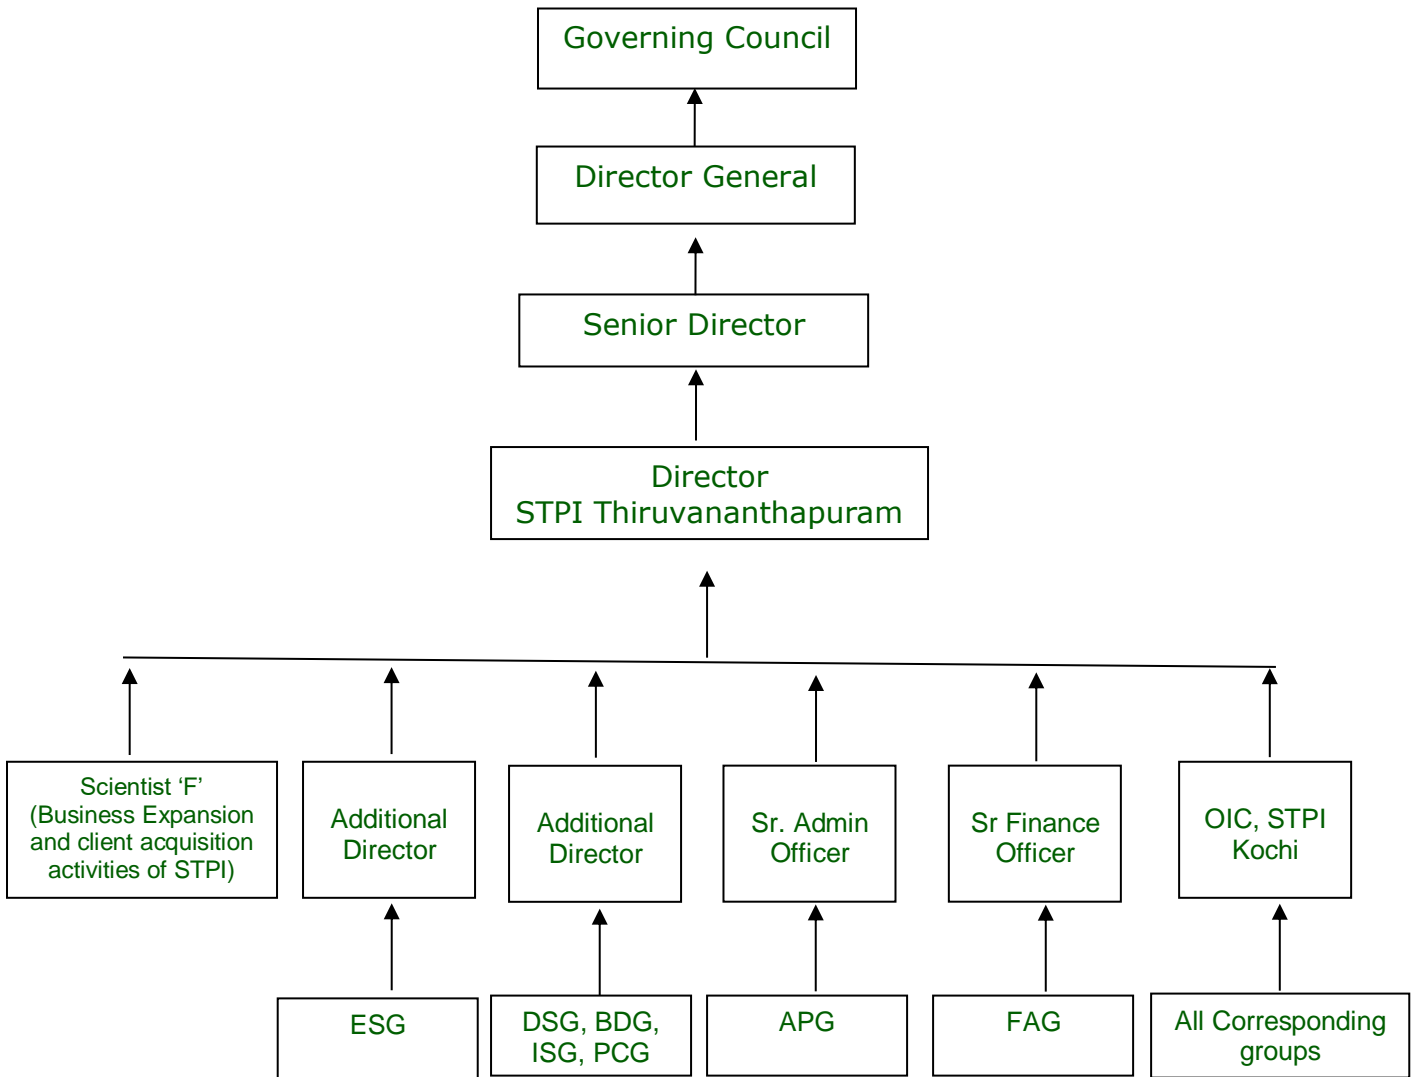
Governing Council

Director General

Senior Director

Director
STPI Thiruvananthapuram

Scientist ‘F’
(Business Expansion and client acquisition activities of STPI)

Additional Director

Additional Director

Sr. Admin Officer

Sr Finance Officer

OIC, STPI Kochi

ESG

DSG, BDG, ISG, PCG

APG

FAG

All Corresponding groups